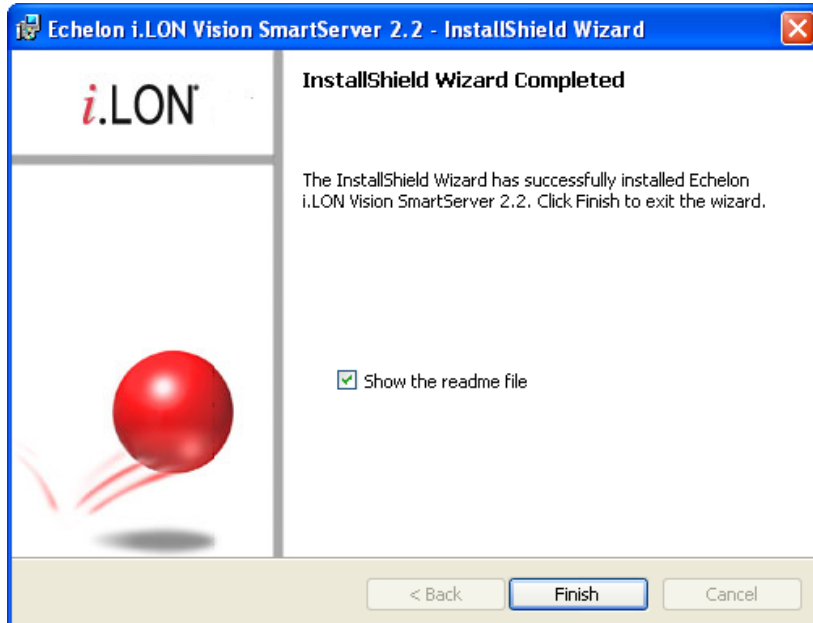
Echelon i.LON Vision SmartServer 2.2 - InstallShield Wizard

i.LON

InstallShield Wizard Completed

The InstallShield Wizard has successfully installed Echelon i.LON Vision SmartServer 2.2. Click Finish to exit the wizard.

Show the readme file

< Back

Finish

Cancel